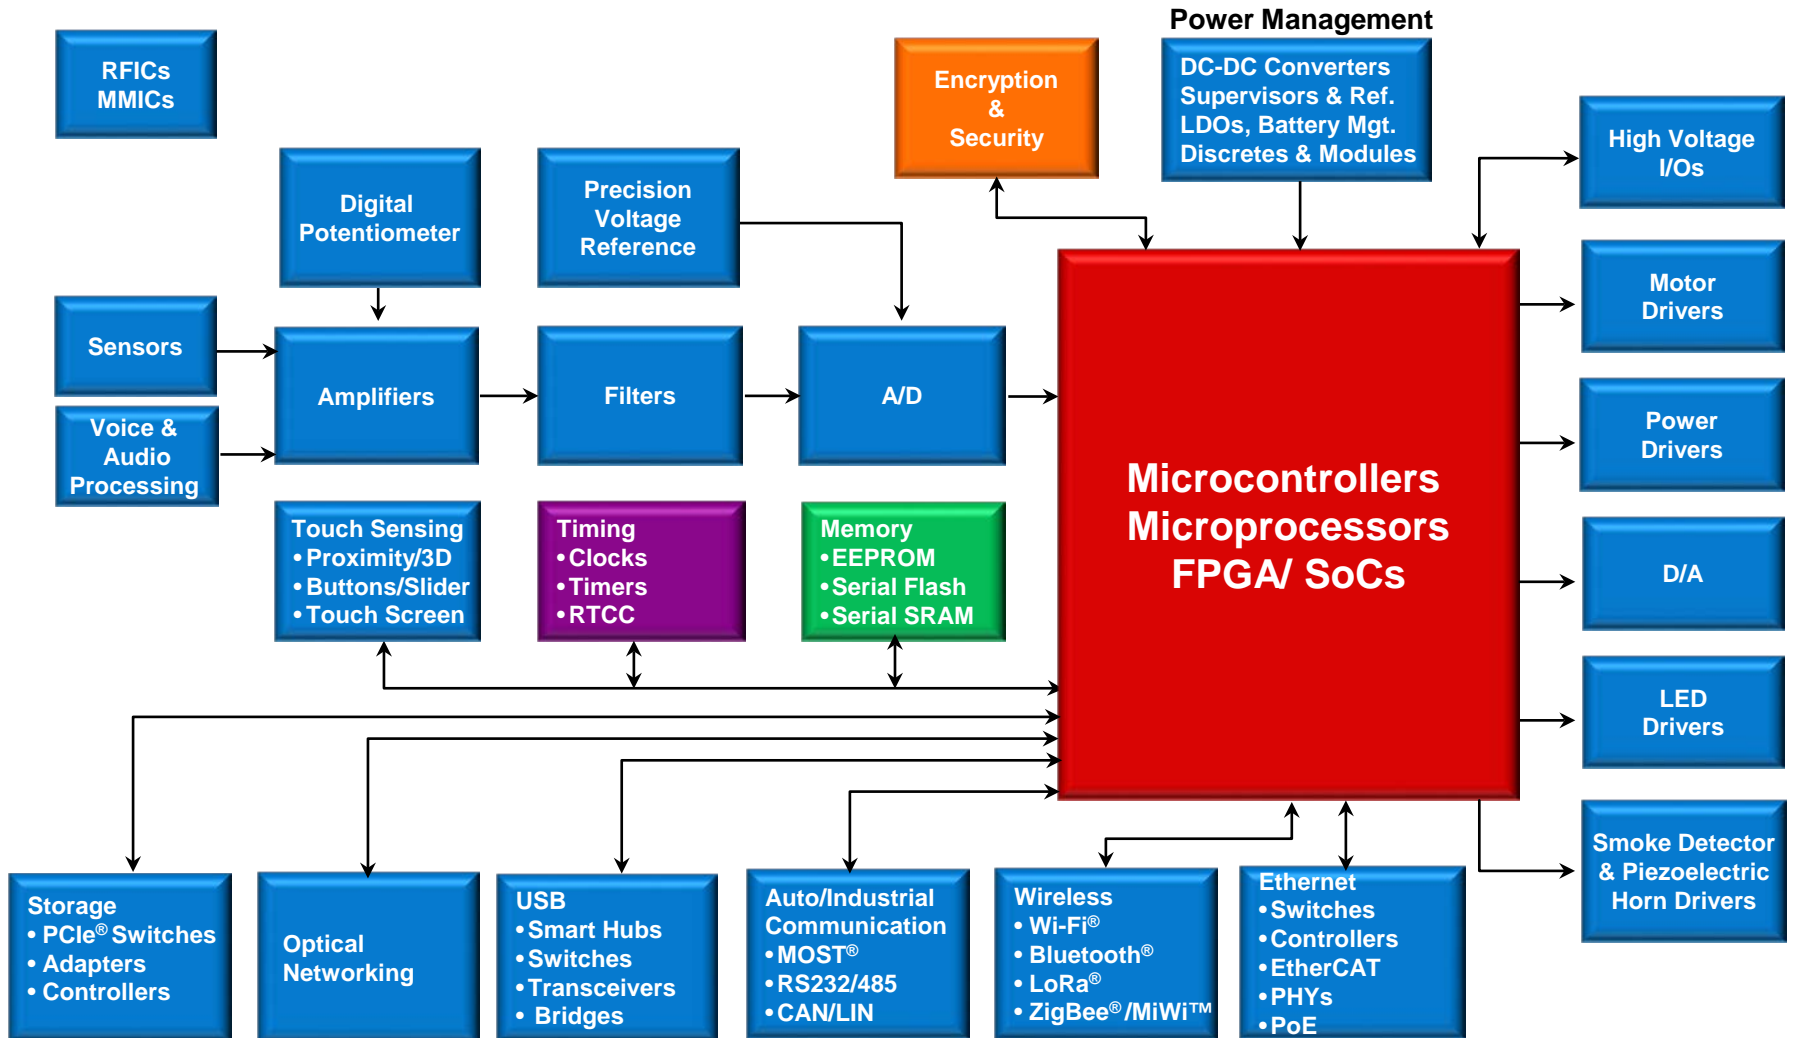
RFICs
MMICs

Digital Potentiometer

Precision Voltage Reference

Encryption & Security

Power Management

DC-DC Converters
Supervisors & Ref.
LDOs, Battery Mgt.
Discretes & Modules

High Voltage I/Os

Sensors

Voice & Audio Processing

Amplifiers

Filters

A/D

Microcontrollers
Microprocessors
FPGA/ SoCs

Motor Drivers

Power Drivers

D/A

LED Drivers

Touch Sensing
•Proximity/3D
•Buttons/Slider
•Touch Screen

Timing
•Clocks
•Timers
•RTCC

Memory
•EEPROM
•Serial Flash
•Serial SRAM

Smoke Detector & Piezoelectric Horn Drivers

Storage
• PCIe® Switches
• Adapters
• Controllers

Optical Networking

USB
•Smart Hubs
•Switches
•Transceivers
• Bridges

Auto/Industrial Communication
•MOST®
•RS232/485
•CAN/LIN

Wireless
• Wi-Fi®
• Bluetooth®
• LoRa®
• ZigBee®/MiWi™

Ethernet
•Switches
•Controllers
•EtherCAT
•PHYs
•PoE